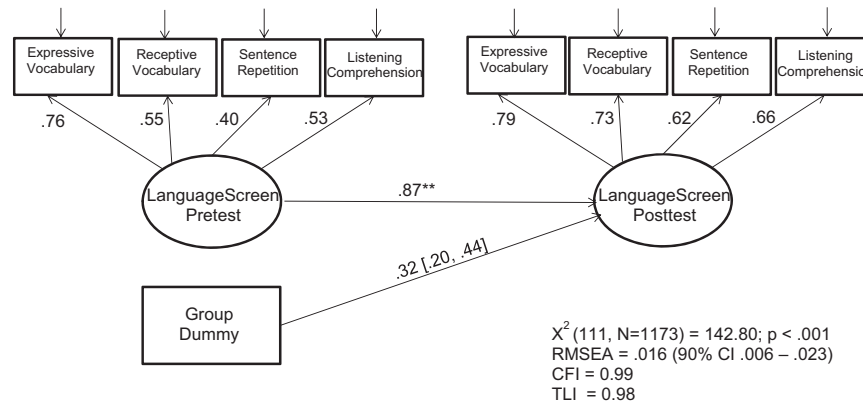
Expressive Vocabulary

Receptive Vocabulary

Sentence Repetition

Listening Comprehension

.76

.55

.40

.53

LanguageScreen Pretest

Expressive Vocabulary

Receptive Vocabulary

Sentence Repetition

Listening Comprehension

.79

.73

.62

.66

LanguageScreen Posttest

.87**

.32 [.20, .44]

Group Dummy

$X^2$ (111, N=1173) = 142.80; p < .001
RMSEA = .016 (90% CI .006 – .023)
CFI = 0.99
TLI = 0.98